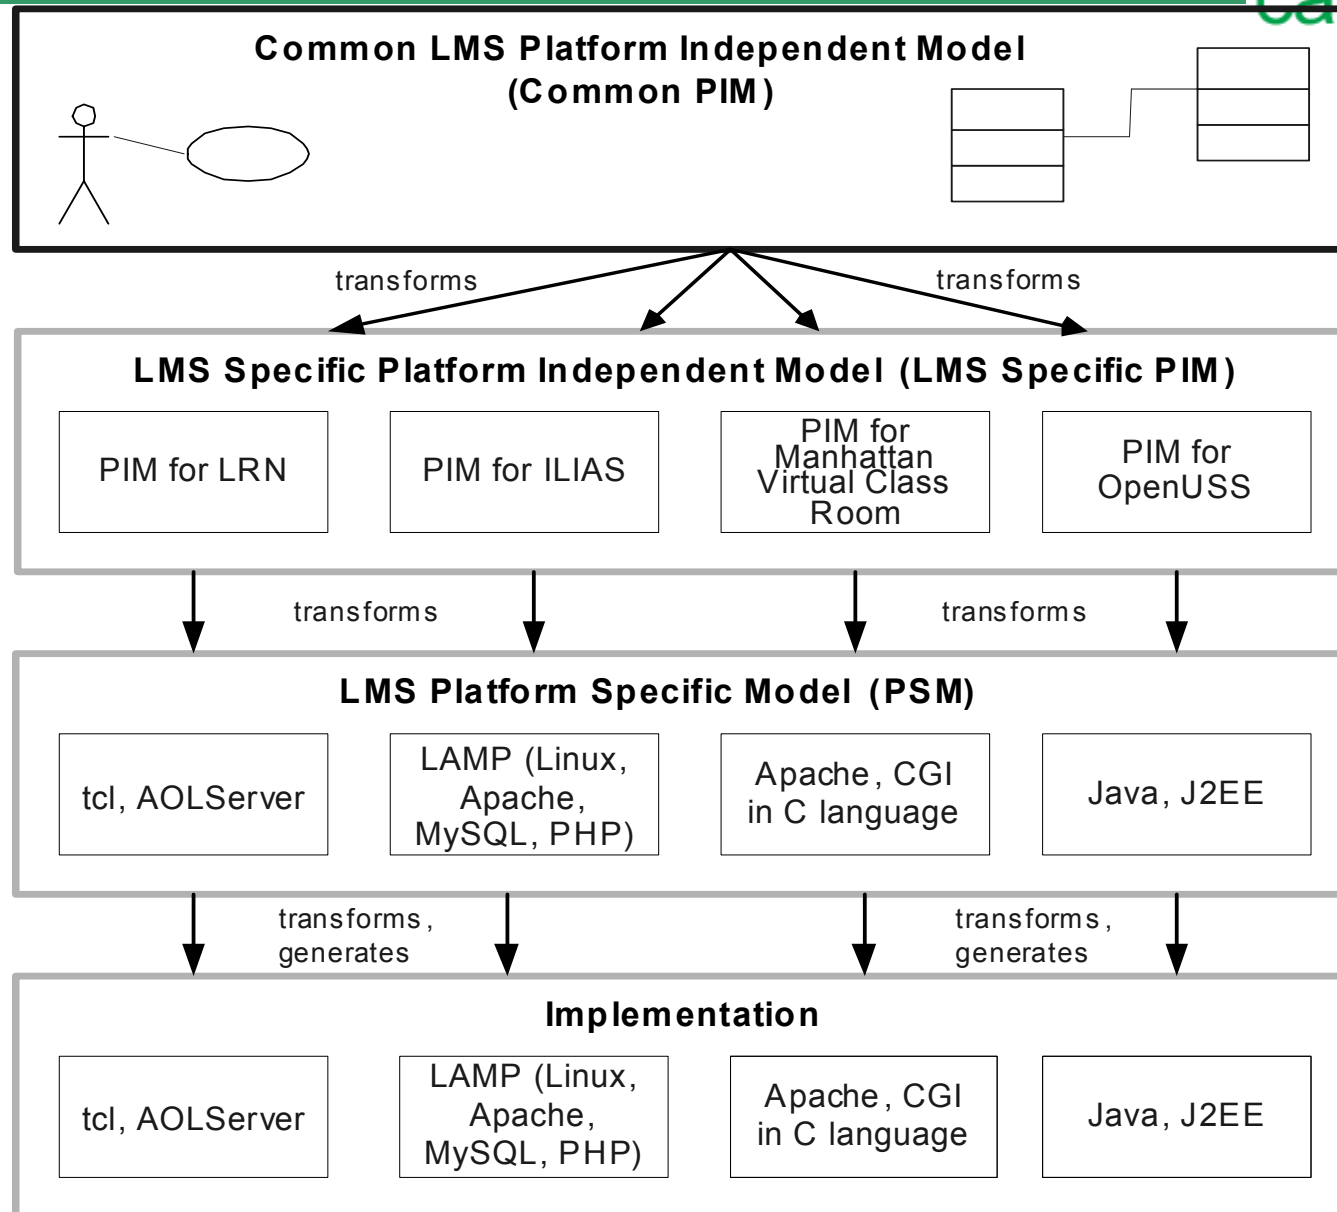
Common LMS Platform Independent Model
(Common PIM)

transforms

transforms

LMS Specific Platform Independent Model (LMS Specific PIM)

PIM for LRN

PIM for ILIAS

PIM for Manhattan Virtual Class Room

PIM for OpenUSS

transforms

transforms

LMS Platform Specific Model (PSM)

tcl, AOLServer

LAMP (Linux, Apache, MySQL, PHP)

Apache, CGI in C language

Java, J2EE

transforms, generates

transforms, generates

Implementation

tcl, AOLServer

LAMP (Linux, Apache, MySQL, PHP)

Apache, CGI in C language

Java, J2EE